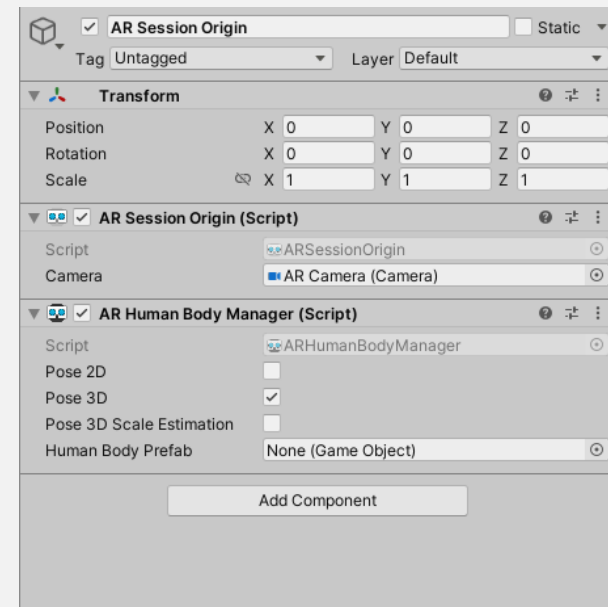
AR Session Origin

Static

Tag Untagged

Layer Default

Transform

| | | | |
|---|---|---|---|
| Position | X 0 | Y 0 | Z 0 |
| Rotation | X 0 | Y 0 | Z 0 |
| Scale | X 1 | Y 1 | Z 1 |

AR Session Origin (Script)

Script ARSessionOrigin

Camera AR Camera (Camera)

AR Human Body Manager (Script)

Script ARHumanBodyManager

Pose 2D

Pose 3D

Pose 3D Scale Estimation

Human Body Prefab None (Game Object)

Add Component